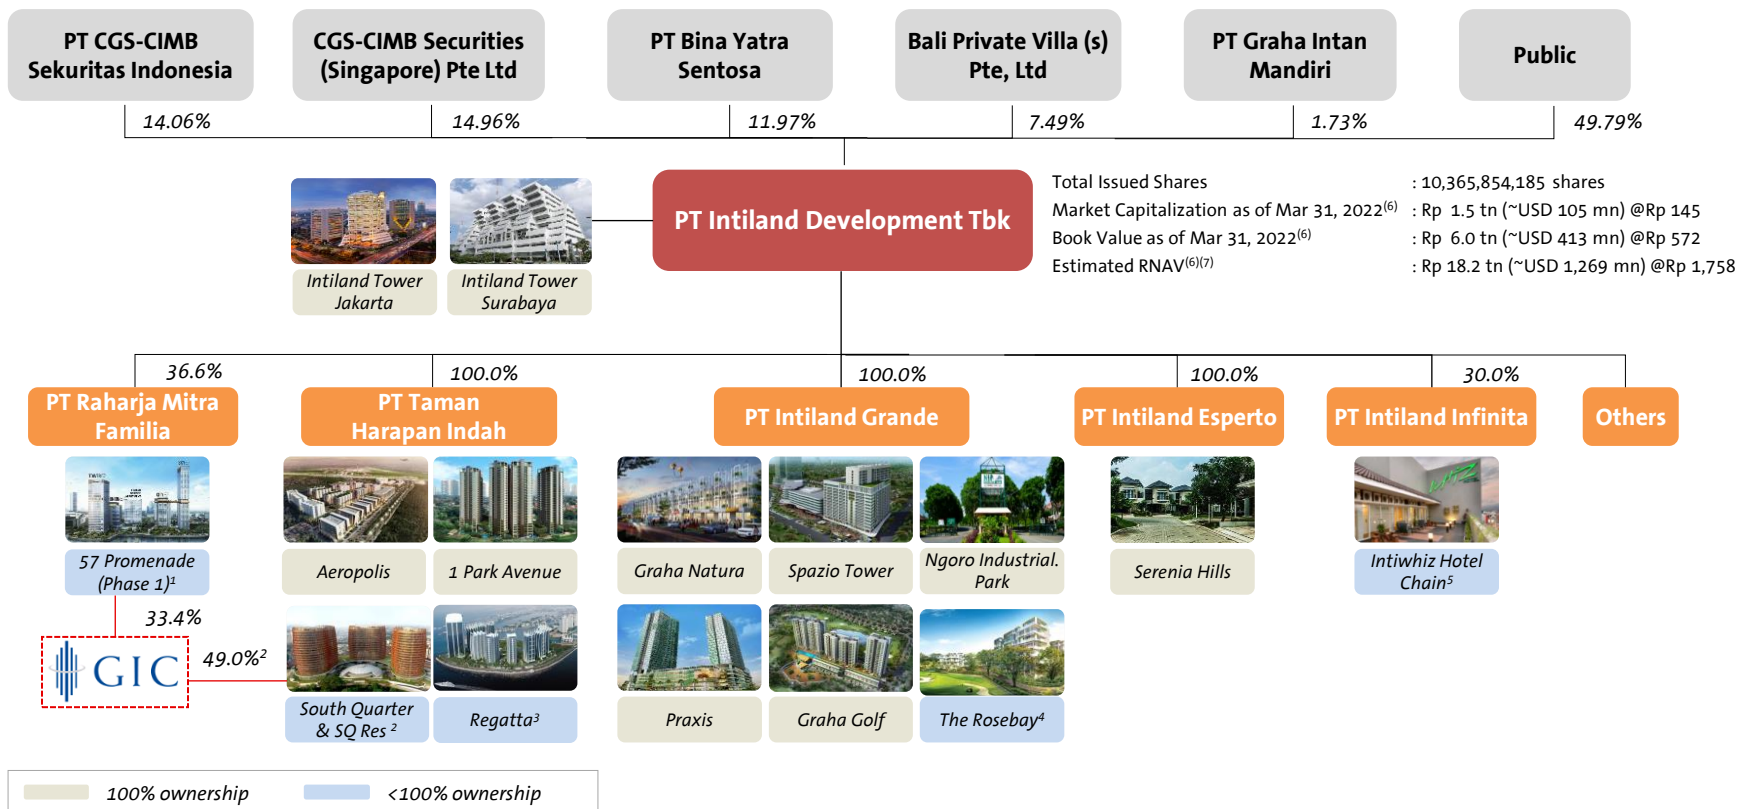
PT CGS-CIMB Sekuritas Indonesia

CGS-CIMB Securities (Singapore) Pte Ltd

PT Bina Yatra Sentosa

Bali Private Villa (s) Pte, Ltd

PT Graha Intan Mandiri

Public

14.06%

14.96%

11.97%

7.49%

1.73%

49.79%

Intiland Tower Jakarta

Intiland Tower Surabaya

PT Intiland Development Tbk

| | |
|---|---|
| Total Issued Shares | : 10,365,854,185 shares |
| Market Capitalization as of Mar 31, 2022$^{(6)}$ | : Rp 1.5 tn (~USD 105 mn) @Rp 145 |
| Book Value as of Mar 31, 2022$^{(6)}$ | : Rp 6.0 tn (~USD 413 mn) @Rp 572 |
| Estimated RNAV$^{(6)(7)}$ | : Rp 18.2 tn (~USD 1,269 mn) @Rp 1,758 |

36.6%

100.0%

100.0%

100.0%

30.0%

PT Raharja Mitra Familia

PT Taman Harapan Indah

PT Intiland Grande

PT Intiland Esperto

PT Intiland Infinita

Others

57 Promenade (Phase 1)$^{1}$

33.4%

GIC

49.0%$^{2}$

Aeropolis

1 Park Avenue

South Quarter & SQ Res $^{2}$

Regatta$^{3}$

Graha Natura

Spazio Tower

Ngoro Industrial. Park

Praxis

Graha Golf

The Rosebay$^{4}$

Serenia Hills

Intiwhiz Hotel Chain$^{5}$

100% ownership

<100% ownership